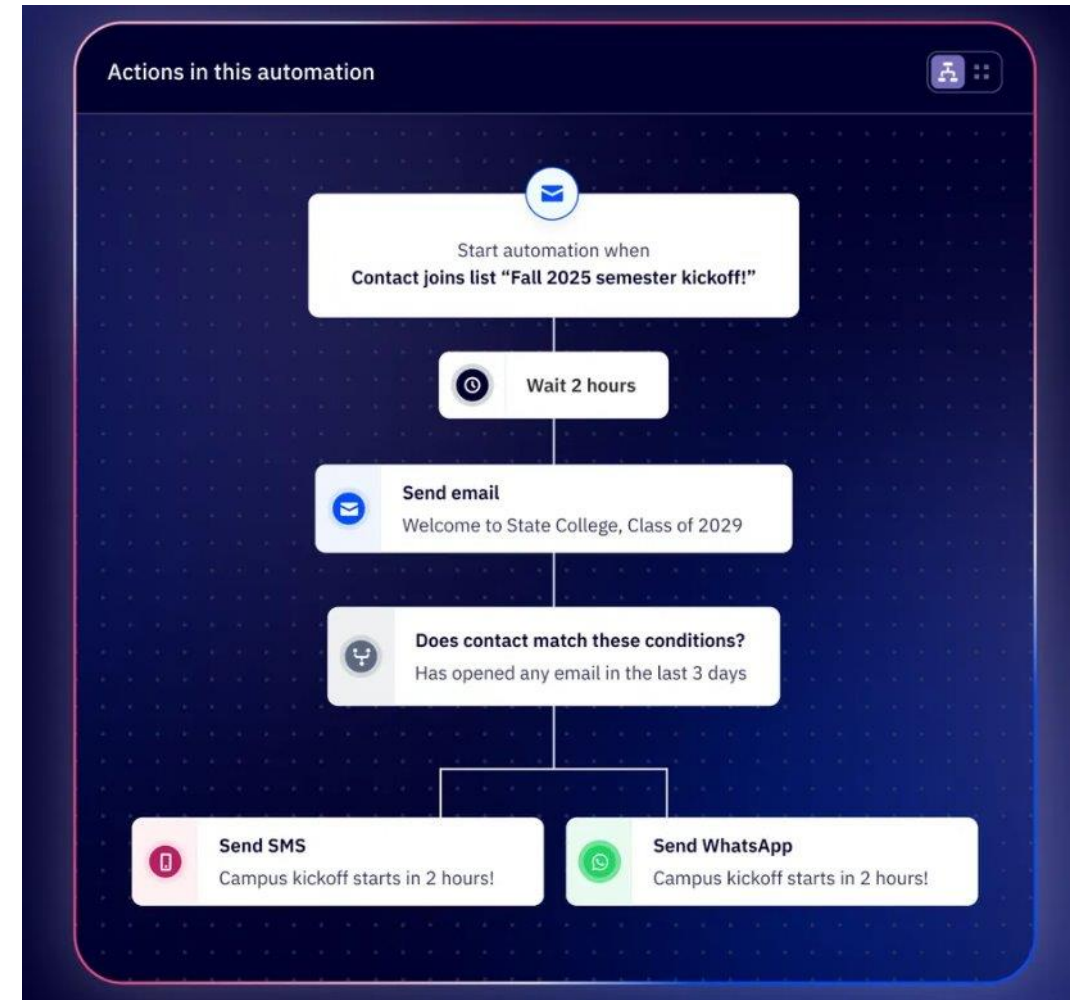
Actions in this automation

Start automation when
Contact joins list “Fall 2025 semester kickoff!”

Wait 2 hours

Send email
Welcome to State College, Class of 2029

Does contact match these conditions?
Has opened any email in the last 3 days

Send SMS
Campus kickoff starts in 2 hours!

Send WhatsApp
Campus kickoff starts in 2 hours!